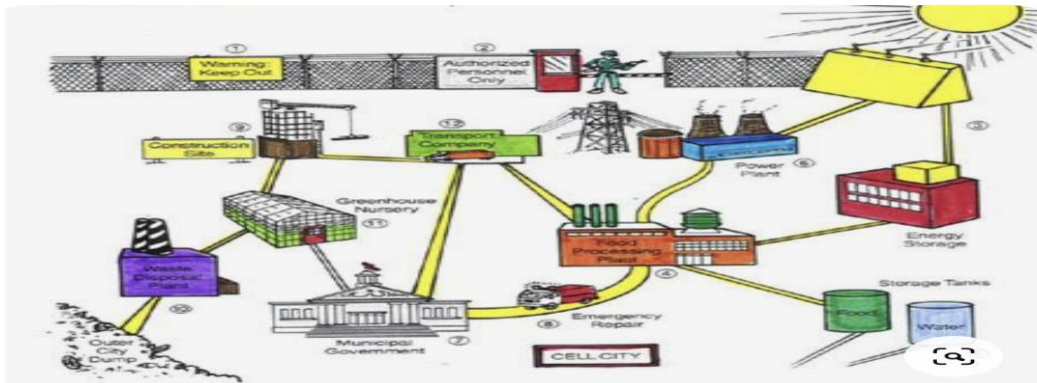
①
Warning: Keep Out
②
Authorized Personnel Only
③
⑨
Construction Site
⑫
Transport Company
Power Plant
⑥
Greenhouse Nursery
⑪
Energy Storage
Food Processing Plant
④
Waste Disposal Plant
⑩
Storage Tanks
Food
Water
Emergency Repair
⑧
Outer City Dump
Municipal Government
⑦
CELL CITY